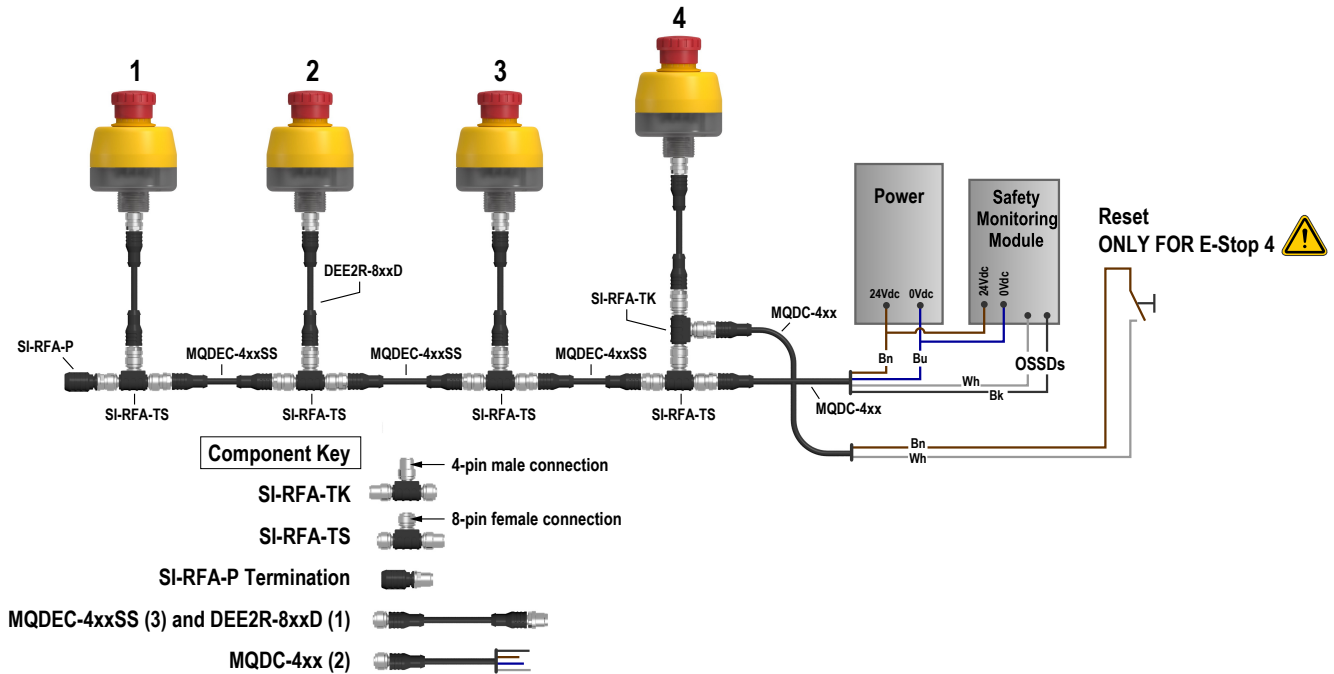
1
2
3
4

Power
24Vdc 0Vdc

Safety Monitoring Module
24Vdc 0Vdc

Reset
ONLY FOR E-Stop 4

DEE2R-8xxD
SI-RFA-TK
MQDC-4xx
SI-RFA-P
MQDEC-4xxSS
MQDEC-4xxSS
MQDEC-4xxSS
Bn
Bu
OSSDs
Wh
Bk
SI-RFA-TS
SI-RFA-TS
SI-RFA-TS
SI-RFA-TS
MQDC-4xx
Bn
Wh

Component Key
SI-RFA-TK
4-pin male connection
SI-RFA-TS
8-pin female connection
SI-RFA-P Termination
MQDEC-4xxSS (3) and DEE2R-8xxD (1)
MQDC-4xx (2)